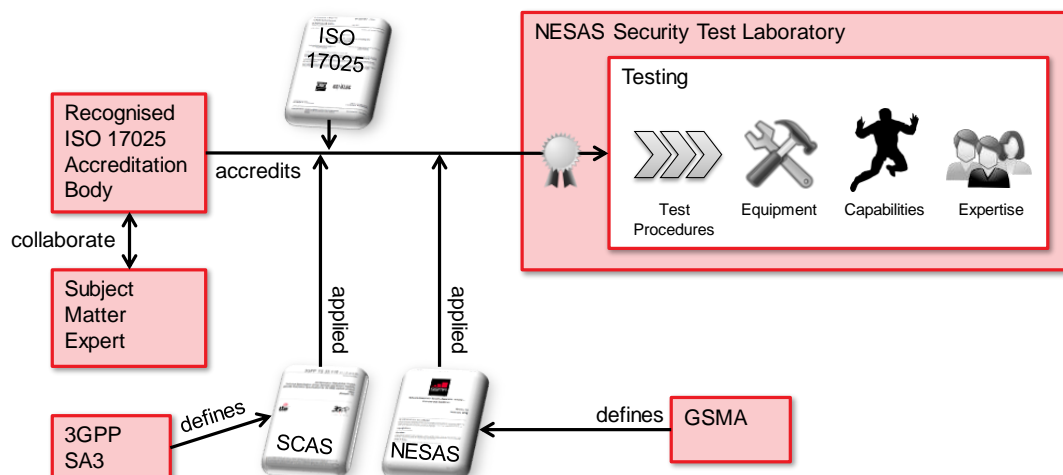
ISO 17025

NESAS Security Test Laboratory

Testing

Recognised ISO 17025 Accreditation Body

accredits

Test Procedures

Equipment

Capabilities

Expertise

collaborate

Subject Matter Expert

applied

applied

3GPP SA3

defines

SCAS

NESAS

defines

GSMA